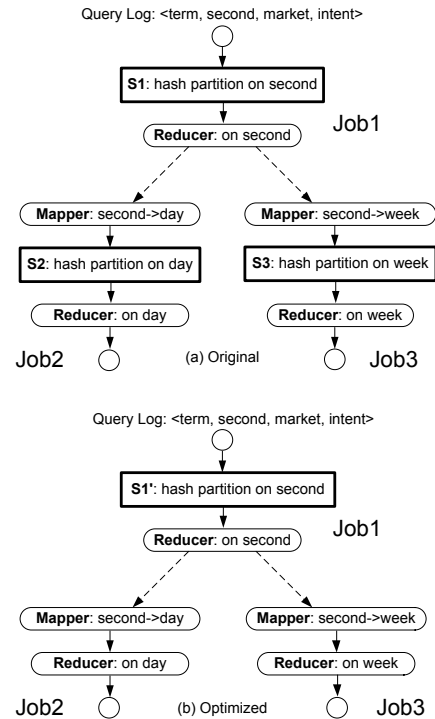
Query Log: <term, second, market, intent>

S1: hash partition on second

Reducer: on second

Job1

Mapper: second->day

Mapper: second->week

S2: hash partition on day

S3: hash partition on week

Reducer: on day

Reducer: on week

Job2

(a) Original

Job3

Query Log: <term, second, market, intent>

S1': hash partition on second

Job1

Reducer: on second

Mapper: second->day

Mapper: second->week

Reducer: on day

Reducer: on week

Job2

(b) Optimized

Job3